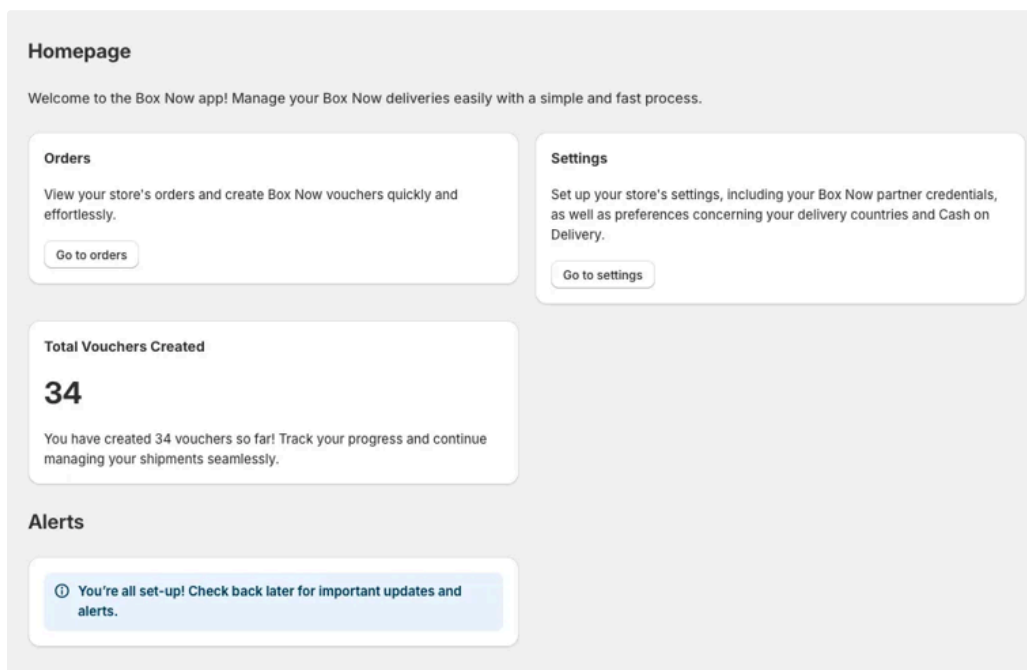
Homepage

Welcome to the Box Now app! Manage your Box Now deliveries easily with a simple and fast process.

Orders

View your store's orders and create Box Now vouchers quickly and effortlessly.

Go to orders

Settings

Set up your store's settings, including your Box Now partner credentials, as well as preferences concerning your delivery countries and Cash on Delivery.

Go to settings

Total Vouchers Created

34

You have created 34 vouchers so far! Track your progress and continue managing your shipments seamlessly.

Alerts

ⓘ You're all set-up! Check back later for important updates and alerts.